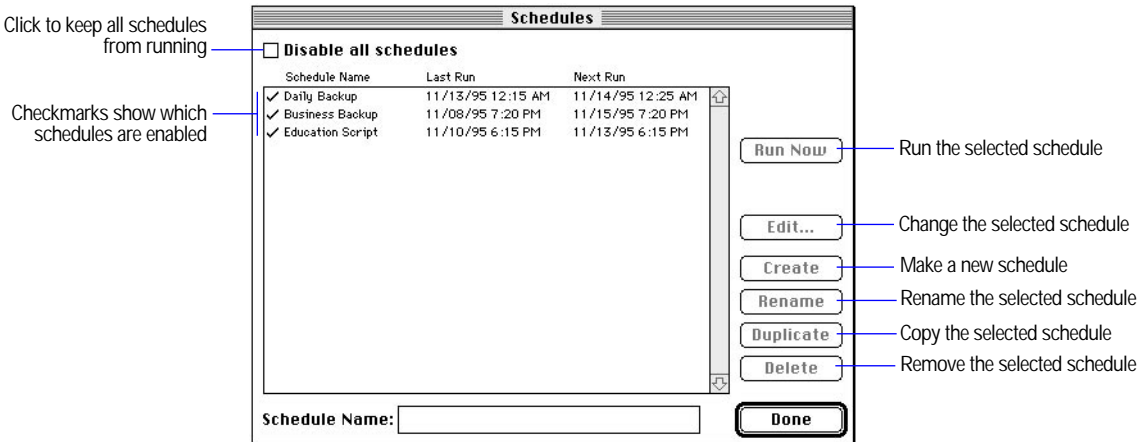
Click to keep all schedules from running

Checkmarks show which schedules are enabled

Schedules

Disable all schedules

| Schedule Name | Last Run | Next Run |
|---|---|---|
| ✓ Daily Backup | 11/13/95 12:15 AM | 11/14/95 12:25 AM |
| ✓ Business Backup | 11/08/95 7:20 PM | 11/15/95 7:20 PM |
| ✓ Education Script | 11/10/95 6:15 PM | 11/13/95 6:15 PM |

Run Now — Run the selected schedule

Edit... — Change the selected schedule

Create — Make a new schedule

Rename — Rename the selected schedule

Duplicate — Copy the selected schedule

Delete — Remove the selected schedule

Schedule Name:

Done